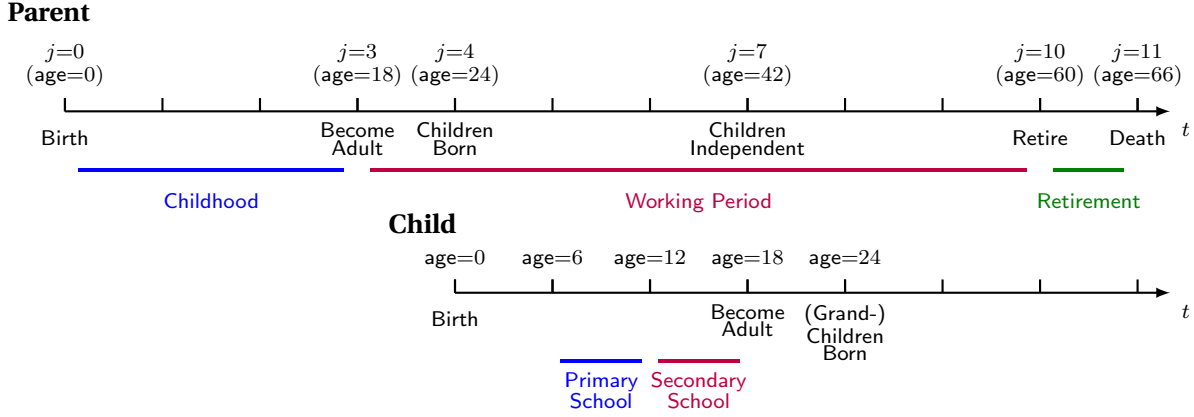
**Parent**

$j$=0 (age=0)

$j$=3 (age=18)

$j$=4 (age=24)

$j$=7 (age=42)

$j$=10 (age=60)

$j$=11 (age=66)

Birth

Become Adult

Children Born

Children Independent

Retire

Death

$t$

Childhood

Working Period

Retirement

**Child**

age=0

age=6

age=12

age=18

age=24

Birth

Become Adult

(Grand-) Children Born

$t$

Primary School

Secondary School